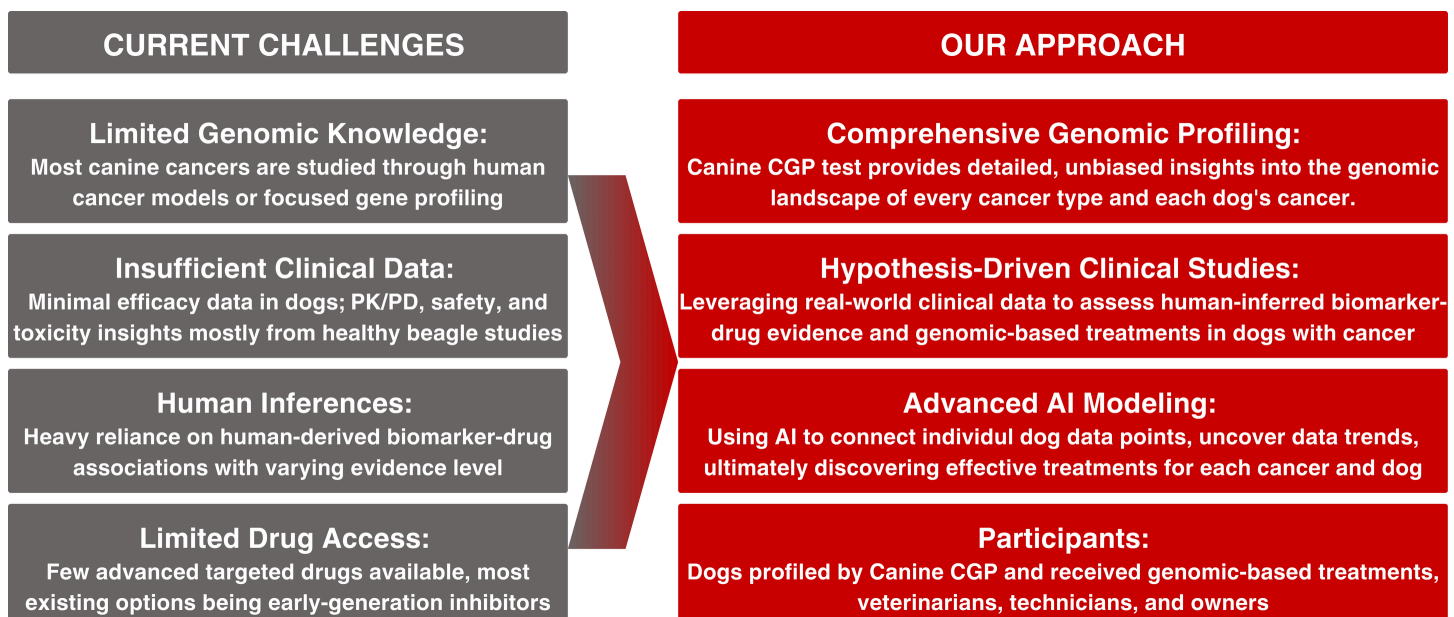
CURRENT CHALLENGES

Limited Genomic Knowledge:
Most canine cancers are studied through human cancer models or focused gene profiling

Insufficient Clinical Data:
Minimal efficacy data in dogs; PK/PD, safety, and toxicity insights mostly from healthy beagle studies

Human Inferences:
Heavy reliance on human-derived biomarker-drug associations with varying evidence level

Limited Drug Access:
Few advanced targeted drugs available, most existing options being early-generation inhibitors

OUR APPROACH

Comprehensive Genomic Profiling:
Canine CGP test provides detailed, unbiased insights into the genomic landscape of every cancer type and each dog's cancer.

Hypothesis-Driven Clinical Studies:
Leveraging real-world clinical data to assess human-inferred biomarker-drug evidence and genomic-based treatments in dogs with cancer

Advanced AI Modeling:
Using AI to connect individul dog data points, uncover data trends, ultimately discovering effective treatments for each cancer and dog

Participants:
Dogs profiled by Canine CGP and received genomic-based treatments, veterinarians, technicians, and owners